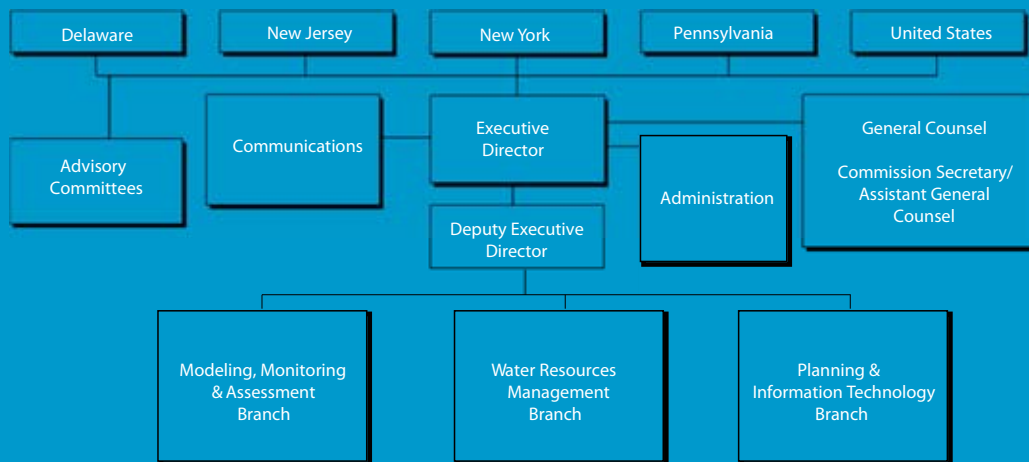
Delaware

New Jersey

New York

Pennsylvania

United States

Advisory Committees

Communications

Executive Director

Administration

General Counsel

Commission Secretary/ Assistant General Counsel

Deputy Executive Director

Modeling, Monitoring & Assessment Branch

Water Resources Management Branch

Planning & Information Technology Branch